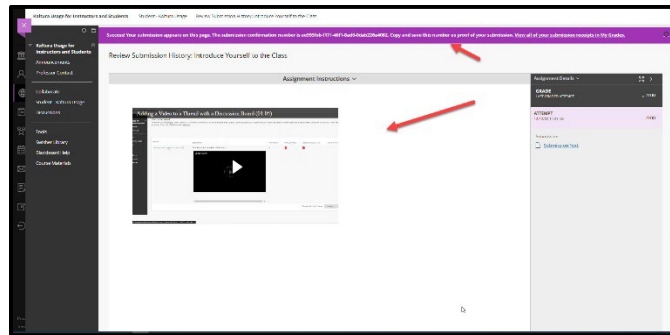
SafeAssign Usage for Instructors and Students   Student - SafeAssign Usage   Review Submission History: Introduce Yourself to the Class

Success! Your submission appears on this page. The submission confirmation number is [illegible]. Copy and save this number as proof of your submission. View all of your submission receipts in My Grades.

SafeAssign Usage for Instructors and Students

Announcements

Professor Contact

Collaborate

Student - SafeAssign Usage

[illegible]

Tools

Student Library

Blackboard Help

Course Materials

Review Submission History: Introduce Yourself to the Class

Assignment Instructions

Adding a Video to a Thread with a Discussion Board (01:05)

Assignment Details

GRADE

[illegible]

ATTEMPT

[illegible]

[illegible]

Submission Text